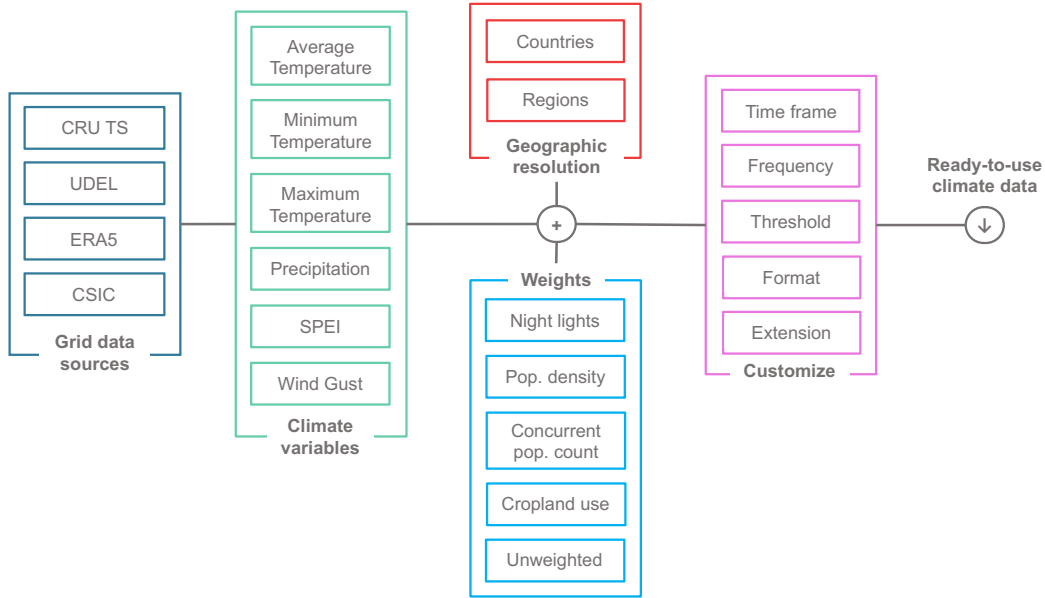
CRU TS
UDEL
ERA5
CSIC
Grid data sources

Average Temperature
Minimum Temperature
Maximum Temperature
Precipitation
SPEI
Wind Gust
Climate variables

Countries
Regions
Geographic resolution

+

Weights
Night lights
Pop. density
Concurrent pop. count
Cropland use
Unweighted

Time frame
Frequency
Threshold
Format
Extension
Customize

Ready-to-use climate data